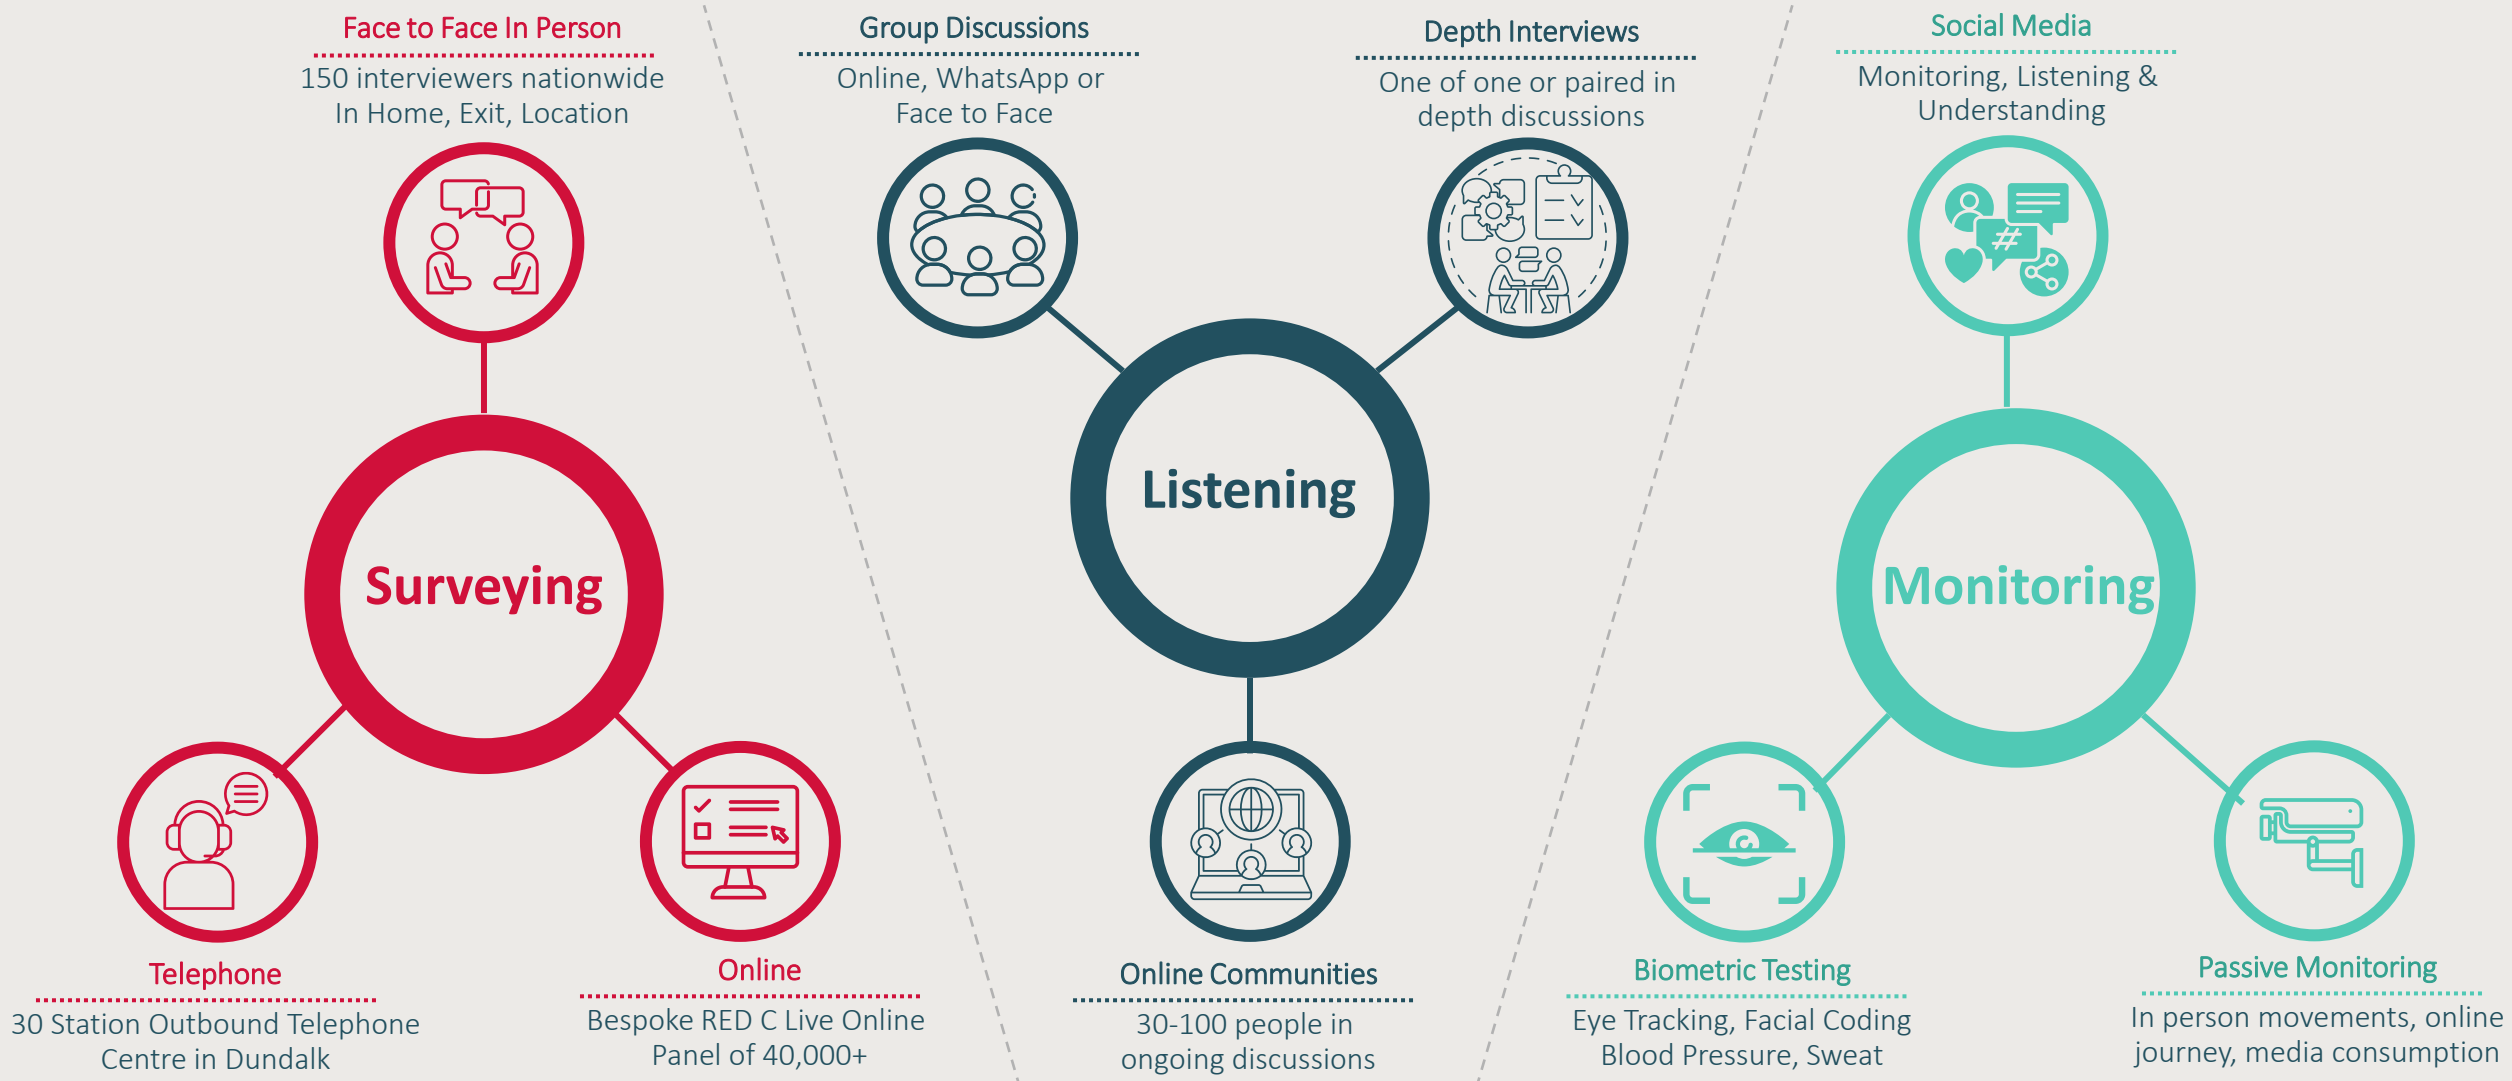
Face to Face In Person
150 interviewers nationwide
In Home, Exit, Location

Surveying

Telephone
30 Station Outbound Telephone Centre in Dundalk

Online
Bespoke RED C Live Online Panel of 40,000+

Group Discussions
Online, WhatsApp or Face to Face

Depth Interviews
One of one or paired in depth discussions

Listening

Online Communities
30-100 people in ongoing discussions

Social Media
Monitoring, Listening & Understanding

Monitoring

Biometric Testing
Eye Tracking, Facial Coding Blood Pressure, Sweat

Passive Monitoring
In person movements, online journey, media consumption